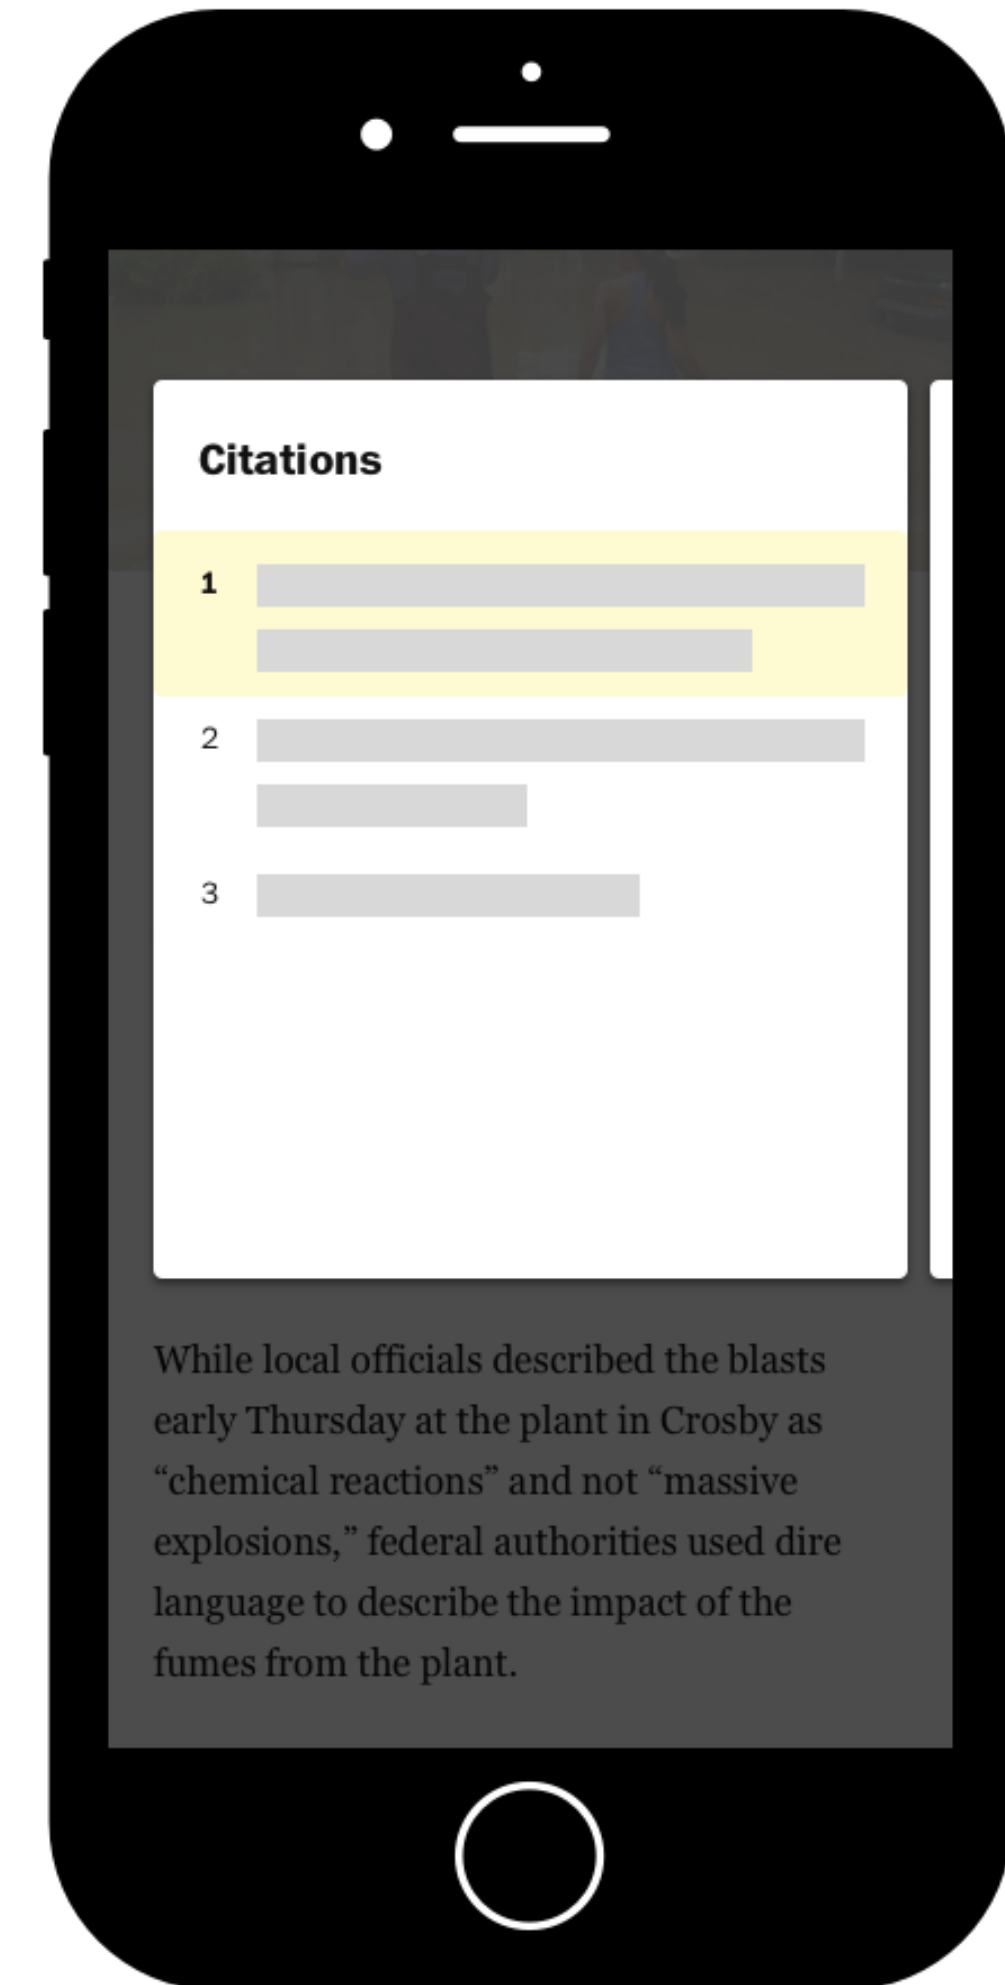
Citations

1

2

3

While local officials described the blasts early Thursday at the plant in Crosby as “chemical reactions” and not “massive explosions,” federal authorities used dire language to describe the impact of the fumes from the plant.